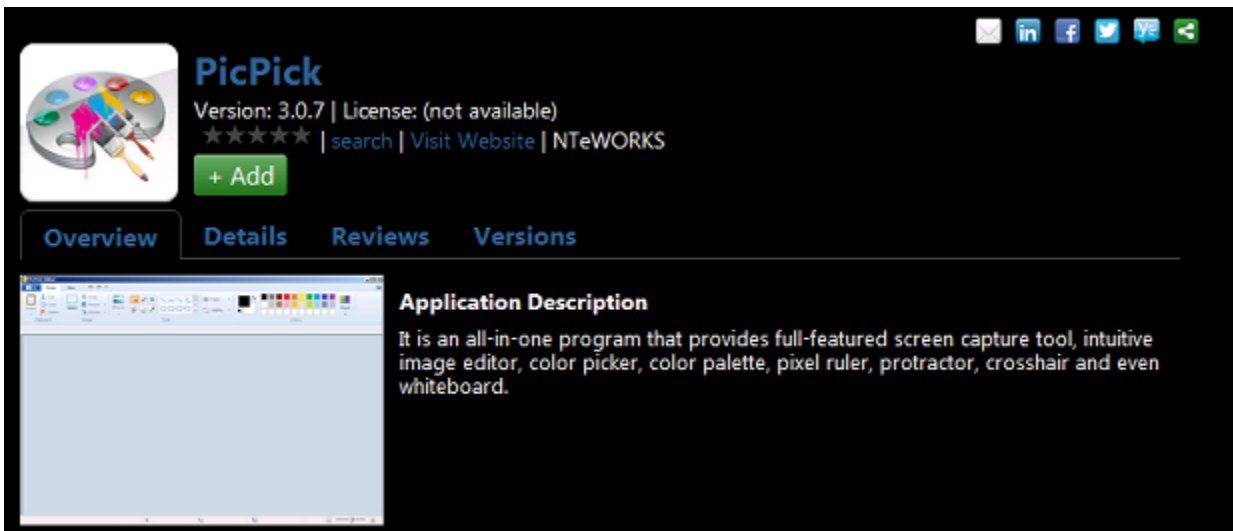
PicPick

Version: 3.0.7 | License: (not available)

| search | Visit Website | NTeWORKS

+ Add

Overview Details Reviews Versions

Application Description

It is an all-in-one program that provides full-featured screen capture tool, intuitive image editor, color picker, color palette, pixel ruler, protractor, crosshair and even whiteboard.